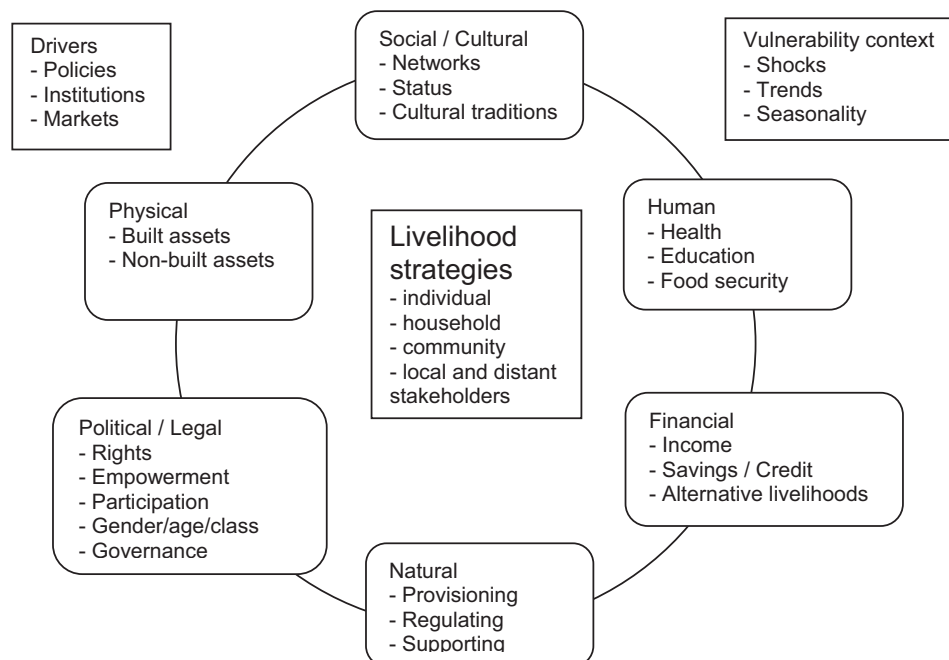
Drivers
- Policies
- Institutions
- Markets

Social / Cultural
- Networks
- Status
- Cultural traditions

Vulnerability context
- Shocks
- Trends
- Seasonality

Physical
- Built assets
- Non-built assets

Livelihood strategies
- individual
- household
- community
- local and distant stakeholders

Human
- Health
- Education
- Food security

Political / Legal
- Rights
- Empowerment
- Participation
- Gender/age/class
- Governance

Financial
- Income
- Savings / Credit
- Alternative livelihoods

Natural
- Provisioning
- Regulating
- Supporting